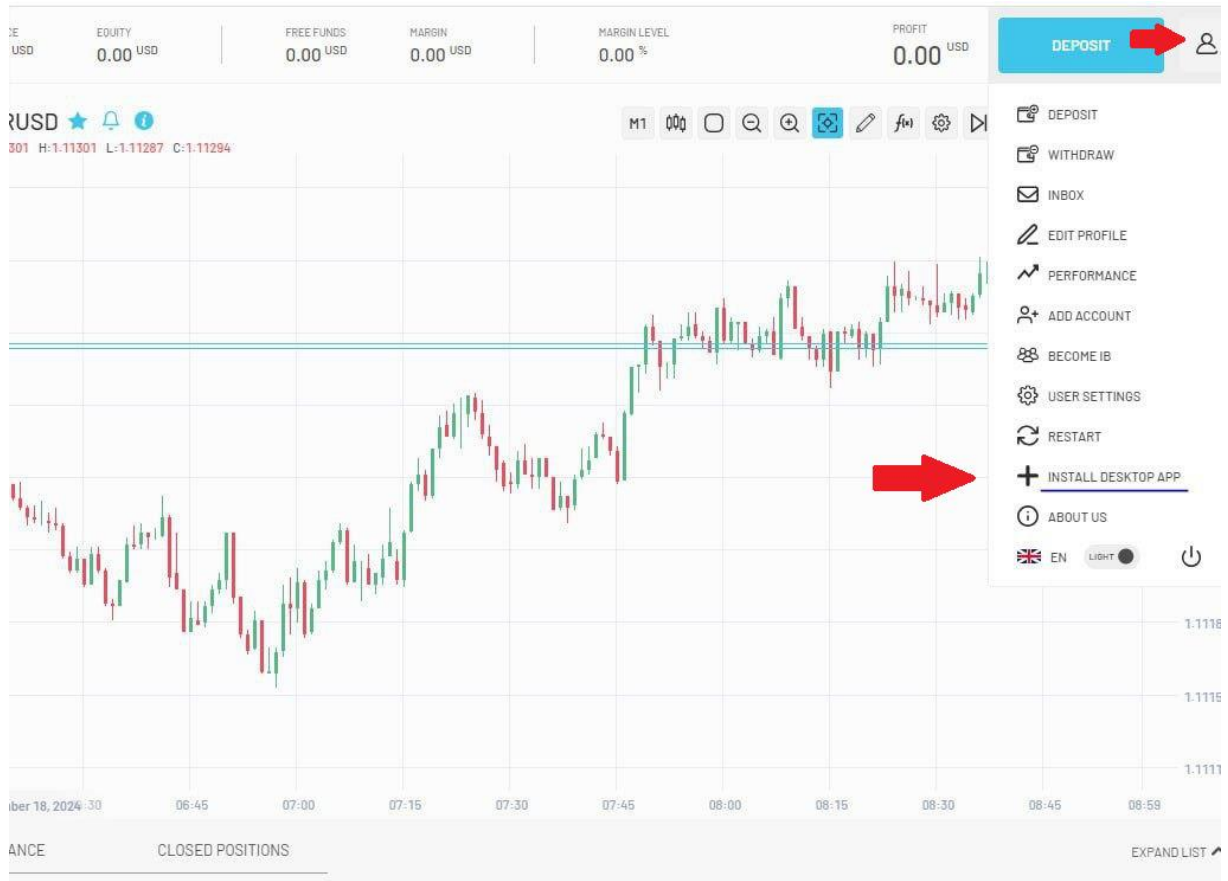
CE USD | EQUITY 0.00 USD | FREE FUNDS 0.00 USD | MARGIN 0.00 USD | MARGIN LEVEL 0.00 % | PROFIT 0.00 USD

DEPOSIT

RUSD

301 H:1.11301 L:1.11287 C:1.11294

M1

DEPOSIT
WITHDRAW
INBOX
EDIT PROFILE
PERFORMANCE
ADD ACCOUNT
BECOME IB
USER SETTINGS
RESTART
INSTALL DESKTOP APP
ABOUT US
EN LIGHT

1.1118
1.1115
1.1111

ber 18, 2024 :30 06:45 07:00 07:15 07:30 07:45 08:00 08:15 08:30 08:45 08:59

ANCE CLOSED POSITIONS EXPAND LIST